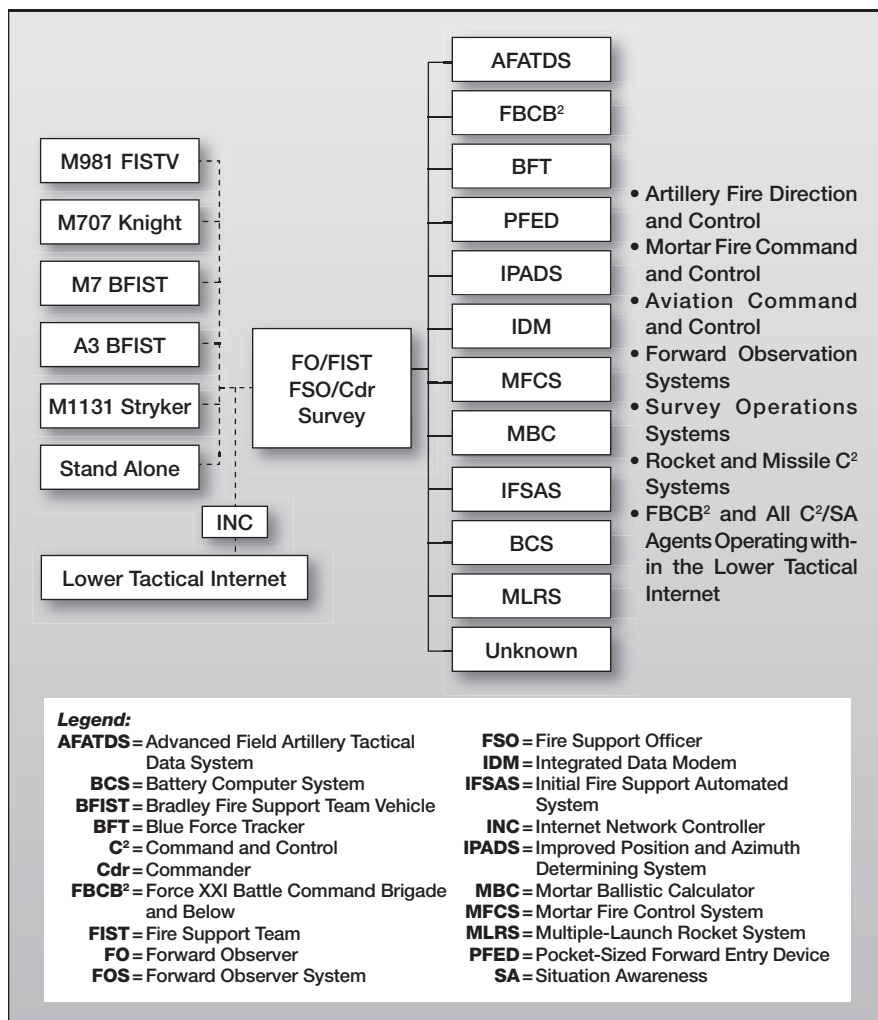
M981 FISTV

M707 Knight

M7 BFIST

A3 BFIST

M1131 Stryker

Stand Alone

INC

Lower Tactical Internet

FO/FIST FSO/Cdr Survey

AFATDS

FBCB$^2$

BFT

PFED

IPADS

IDM

MFCS

MBC

IFSAS

BCS

MLRS

Unknown

• Artillery Fire Direction and Control
• Mortar Fire Command and Control
• Aviation Command and Control
• Forward Observation Systems
• Survey Operations Systems
• Rocket and Missile C$^2$ Systems
• FBCB$^2$ and All C$^2$/SA Agents Operating within the Lower Tactical Internet

Legend:
AFATDS = Advanced Field Artillery Tactical Data System
BCS = Battery Computer System
BFIST = Bradley Fire Support Team Vehicle
BFT = Blue Force Tracker
C$^2$ = Command and Control
Cdr = Commander
FBCB$^2$ = Force XXI Battle Command Brigade and Below
FIST = Fire Support Team
FO = Forward Observer
FOS = Forward Observer System

FSO = Fire Support Officer
IDM = Integrated Data Modem
IFSAS = Initial Fire Support Automated System
INC = Internet Network Controller
IPADS = Improved Position and Azimuth Determining System
MBC = Mortar Ballistic Calculator
MFCS = Mortar Fire Control System
MLRS = Multiple-Launch Rocket System
PFED = Pocket-Sized Forward Entry Device
SA = Situation Awareness